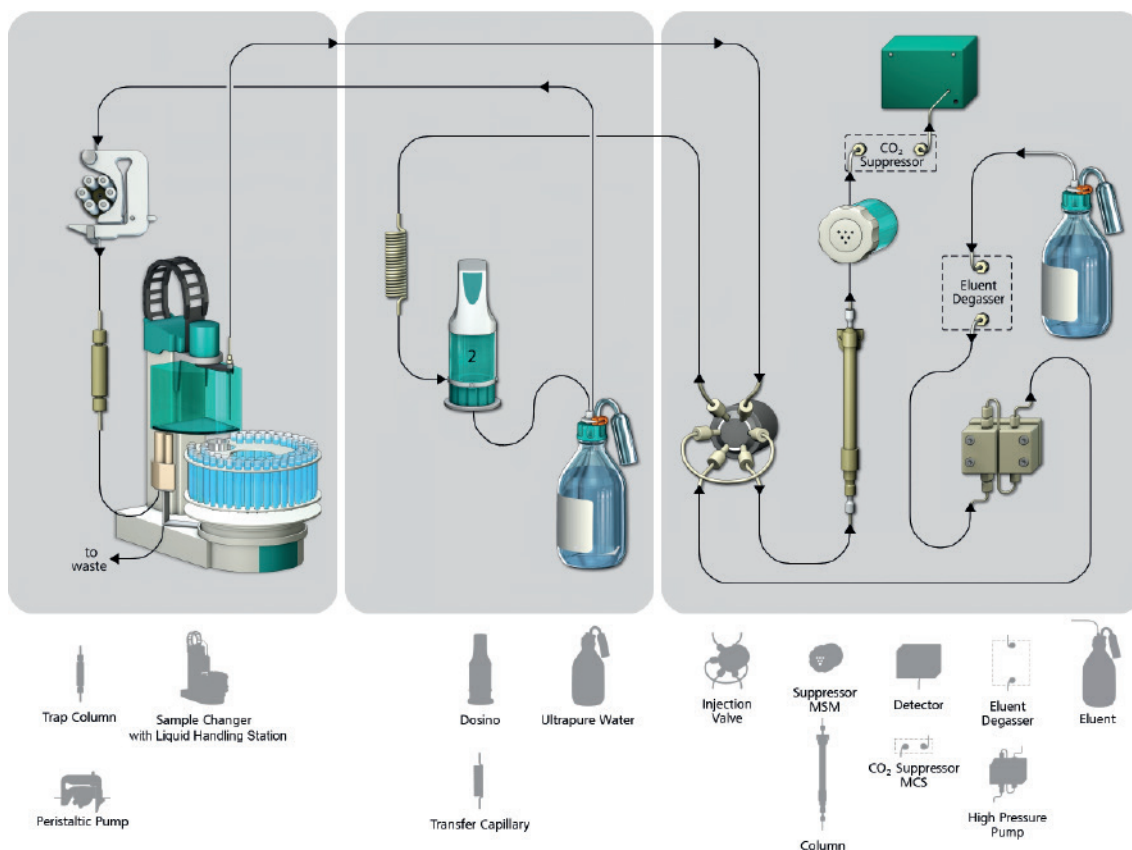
to waste

2

$CO_2$ Suppressor

Eluent Degasser

Trap Column

Sample Changer with Liquid Handling Station

Peristaltic Pump

Dosino

Ultrapure Water

Transfer Capillary

Injection Valve

Suppressor MSM

Column

Detector

$CO_2$ Suppressor MCS

Eluent Degasser

High Pressure Pump

Eluent